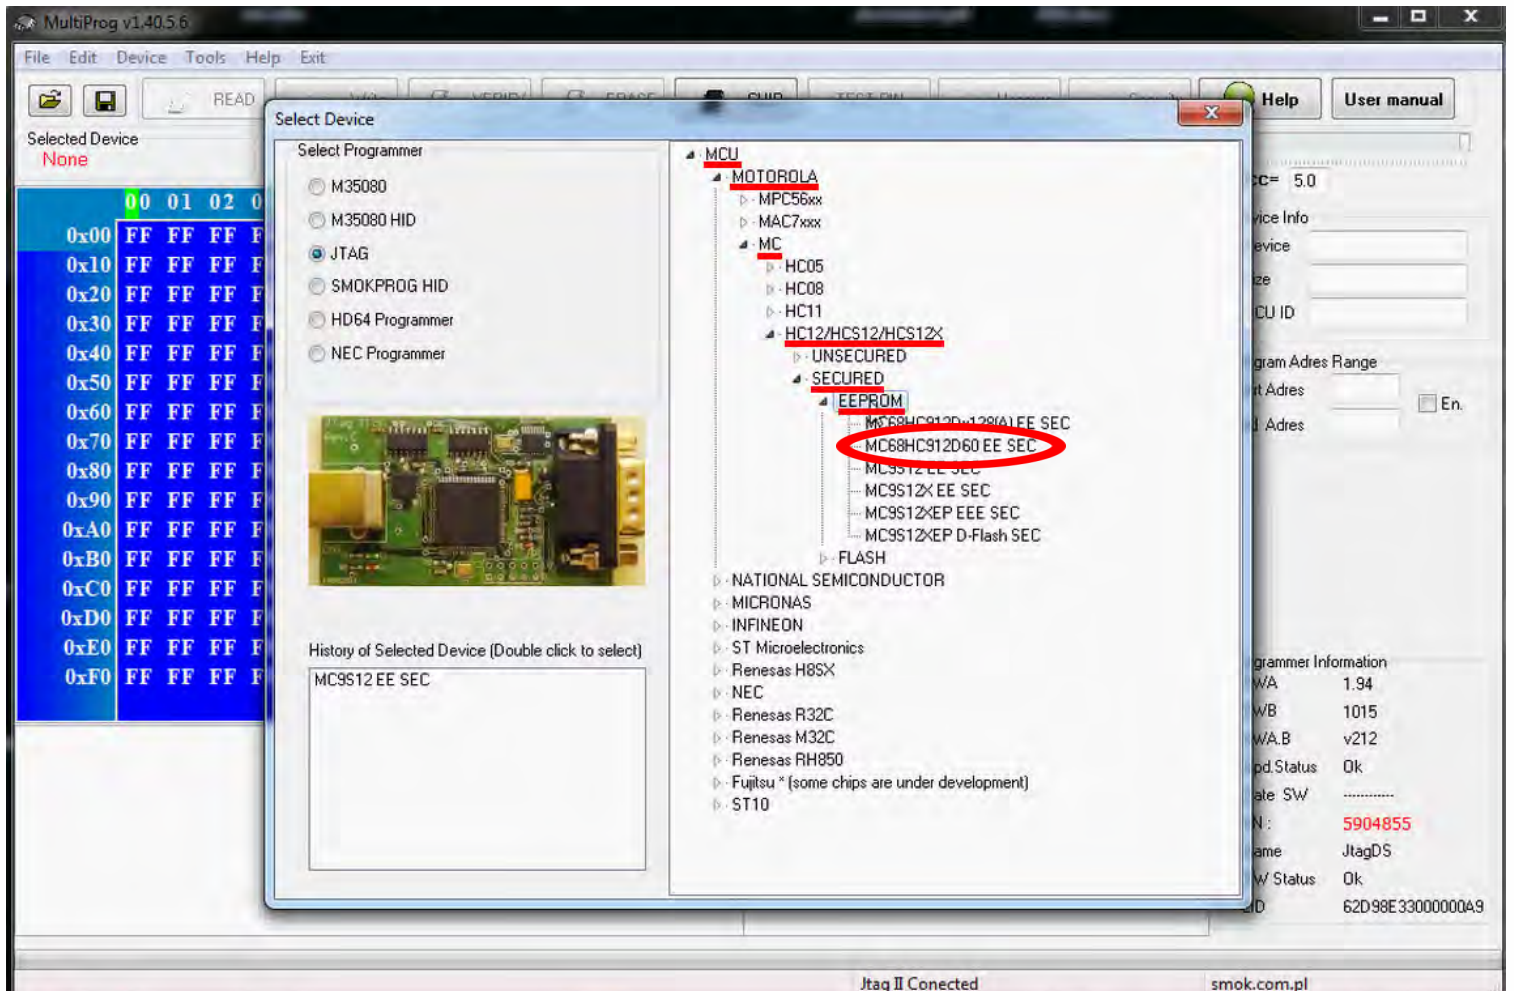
MultiProg v1.40.5.6

File Edit Device Tools Help Exit

READ

Help User manual

Selected Device
None

| | 00 | 01 | 02 | 0 |
|---|---|---|---|---|
| 0x00 | FF | FF | FF | F |
| 0x10 | FF | FF | FF | F |
| 0x20 | FF | FF | FF | F |
| 0x30 | FF | FF | FF | F |
| 0x40 | FF | FF | FF | F |
| 0x50 | FF | FF | FF | F |
| 0x60 | FF | FF | FF | F |
| 0x70 | FF | FF | FF | F |
| 0x80 | FF | FF | FF | F |
| 0x90 | FF | FF | FF | F |
| 0xA0 | FF | FF | FF | F |
| 0xB0 | FF | FF | FF | F |
| 0xC0 | FF | FF | FF | F |
| 0xD0 | FF | FF | FF | F |
| 0xE0 | FF | FF | FF | F |
| 0xF0 | FF | FF | FF | F |

Select Device

Select Programmer
M35080
M35080 HID
JTAG
SMOKPROG HID
HD64 Programmer
NEC Programmer

History of Selected Device (Double click to select)
MC9S12 EE SEC

MCU
MOTOROLA
MPC56xx
MAC7xxx
MC
HC05
HC08
HC11
HC12/HCS12/HCS12X
UNSECURED
SECURED
EEPROM
MC68HC912D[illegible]128(A) EE SEC
MC68HC912D60 EE SEC
MC9S12 EE SEC
MC9S12X EE SEC
MC9S12XEP EEE SEC
MC9S12XEP D-Flash SEC
FLASH
NATIONAL SEMICONDUCTOR
MICRONAS
INFINEON
ST Microelectronics
Renesas H8SX
NEC
Renesas R32C
Renesas M32C
Renesas RH850
Fujitsu * (some chips are under development)
ST10

c= 5.0
ice Info
evice
ze
CU ID
gram Adres Range
t Adres
En.
Adres

grammer Information
WA 1.94
WB 1015
WA.B v212
pd.Status Ok
ate SW ----------
N : 5904855
ame JtagDS
W Status Ok
D 62D98E33000000A9

Jtag II Conected
smok.com.pl